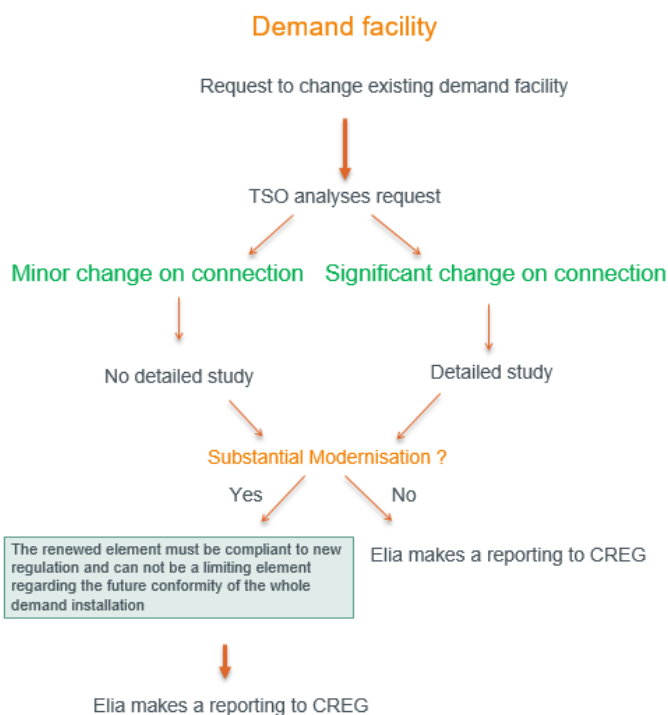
Demand facility

Request to change existing demand facility

TSO analyses request

Minor change on connection

Significant change on connection

No detailed study

Detailed study

Substantial Modernisation ?

Yes

No

The renewed element must be compliant to new regulation and can not be a limiting element regarding the future conformity of the whole demand installation

Elia makes a reporting to CREG

Elia makes a reporting to CREG